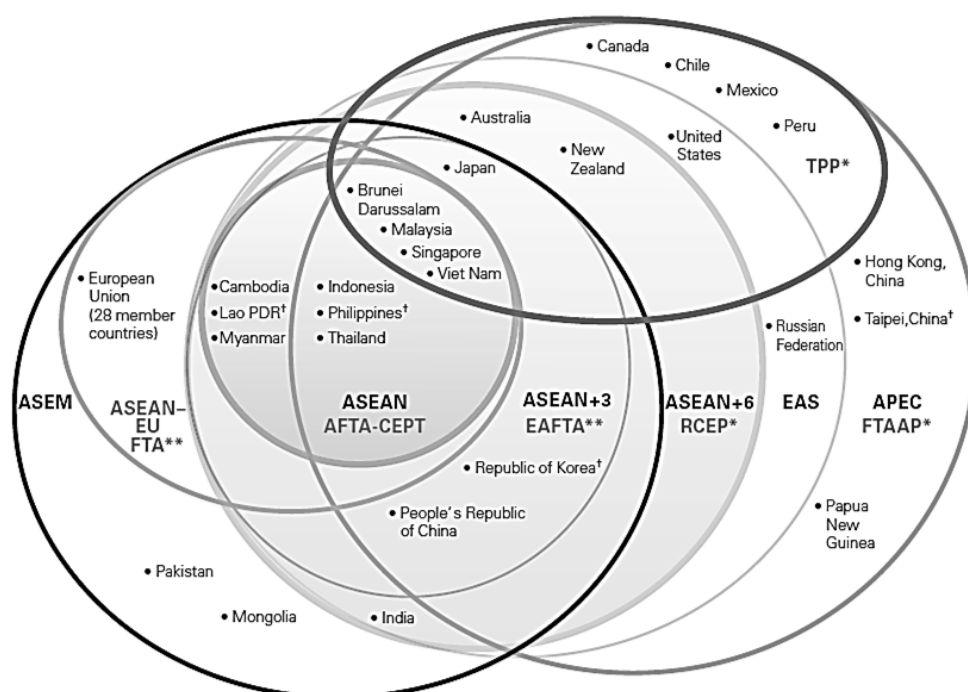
• Canada
• Chile
• Mexico
• Peru
• Australia
• New Zealand
• United States
TPP*
• Japan
• Brunei Darussalam
• Malaysia
• Singapore
• Viet Nam
• European Union (28 member countries)
• Cambodia
• Lao PDR†
• Myanmar
• Indonesia
• Philippines†
• Thailand
• Hong Kong, China
• Taipei,China†
• Russian Federation
ASEM
ASEAN–EU FTA**
ASEAN AFTA-CEPT
ASEAN+3 EAFTA**
ASEAN+6 RCEP*
EAS
APEC FTAAP*
• Republic of Korea†
• People's Republic of China
• Papua New Guinea
• Pakistan
• Mongolia
• India